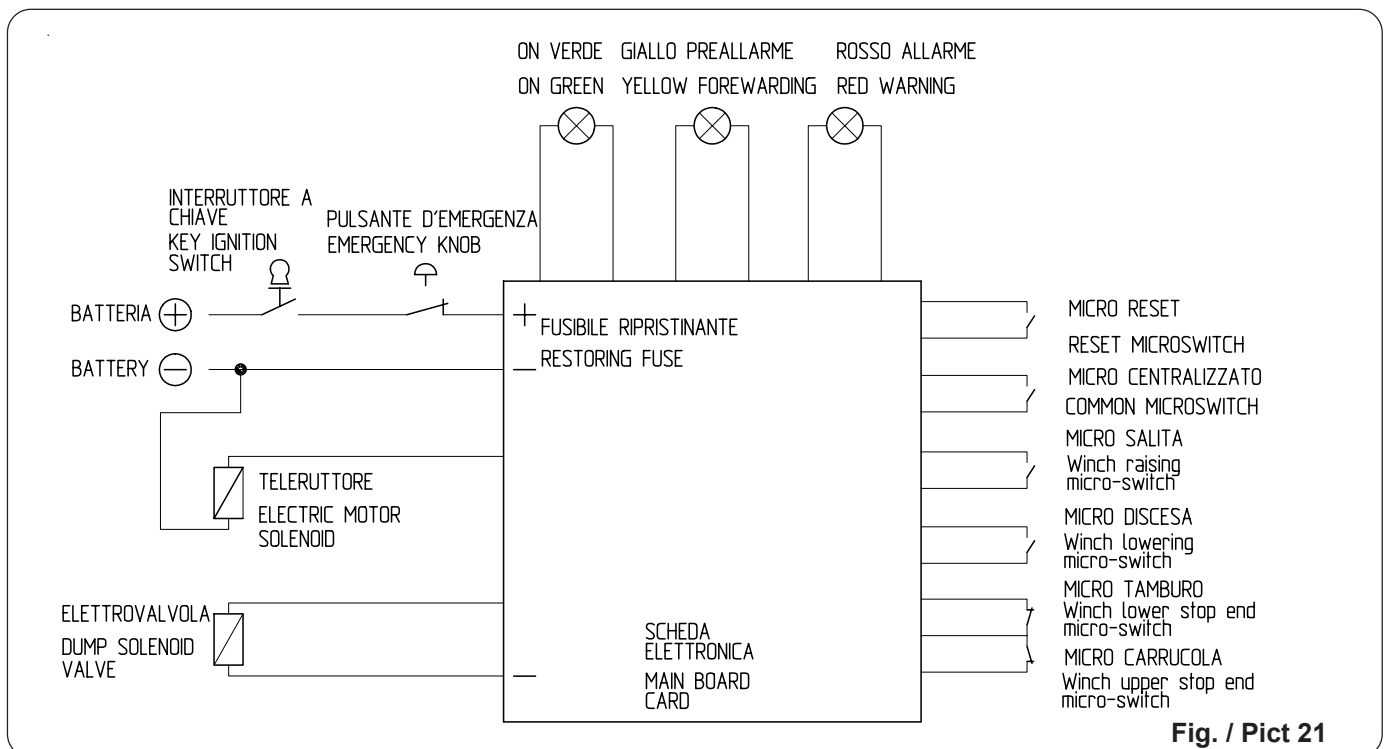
ON VERDE
ON GREEN

GIALLO PREALLARME
YELLOW FOREWARDING

ROSSO ALLARME
RED WARNING

INTERRUTTORE A CHIAVE
KEY IGNITION SWITCH

PULSANTE D'EMERGENZA
EMERGENCY KNOB

BATTERIA $+$

BATTERY $-$

$+$ FUSIBILE RIPRISTINANTE
$-$ RESTORING FUSE

TELERUTTORE
ELECTRIC MOTOR SOLENOID

ELETTROVALVOLA
DUMP SOLENOID VALVE

SCHEDA ELETTRONICA
MAIN BOARD CARD

$-$

MICRO RESET
RESET MICROSWITCH

MICRO CENTRALIZZATO
COMMON MICROSWITCH

MICRO SALITA
Winch raising micro-switch

MICRO DISCESA
Winch lowering micro-switch

MICRO TAMBURO
Winch lower stop end micro-switch

MICRO CARRUCOLA
Winch upper stop end micro-switch

Fig. / Pict 21